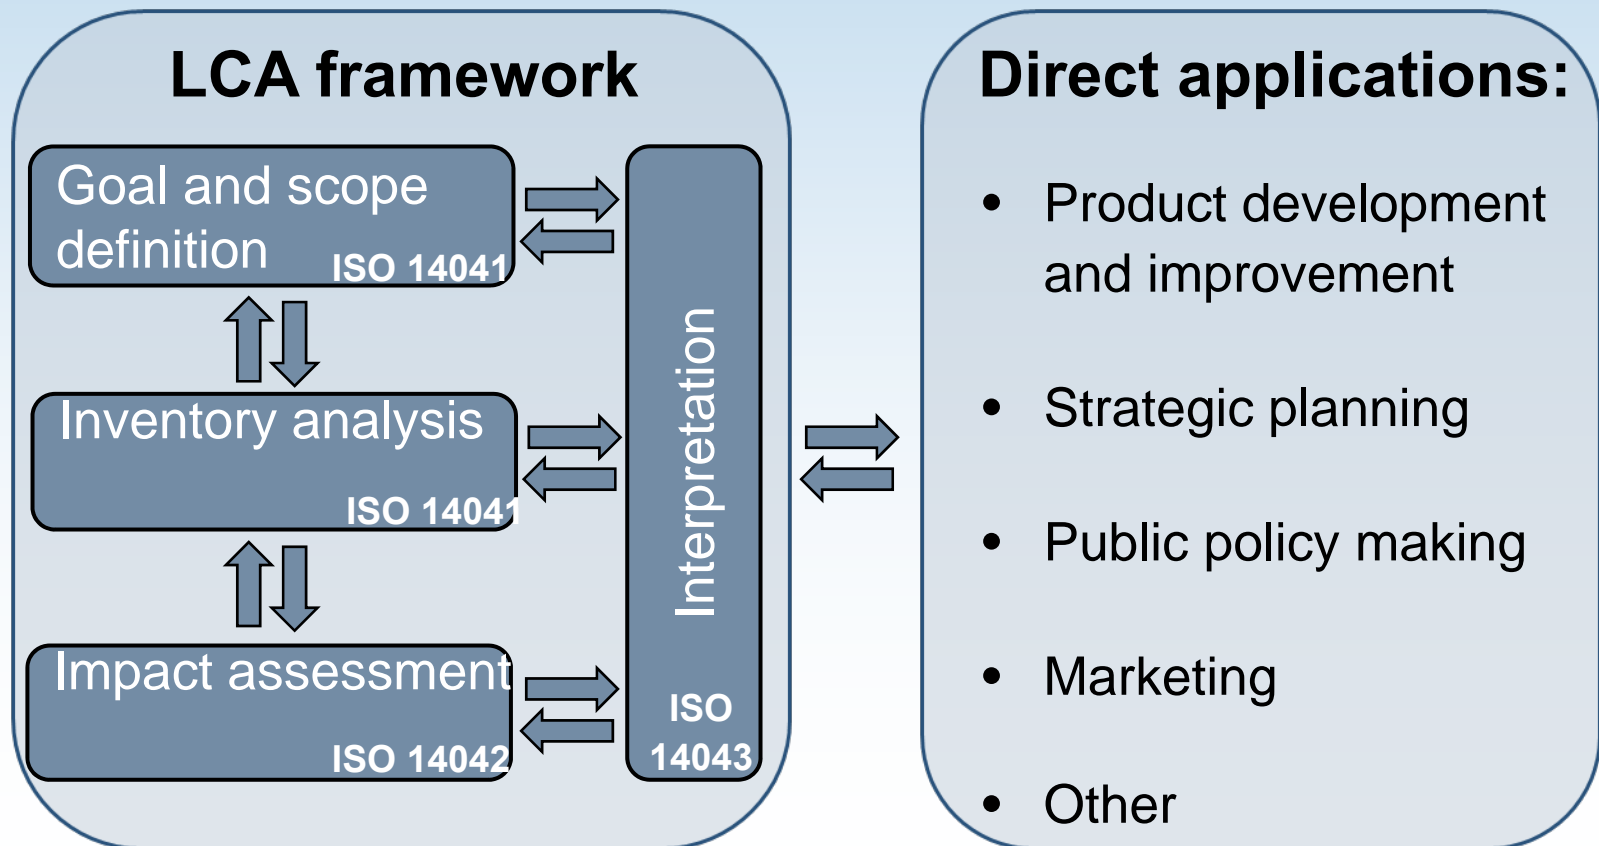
LCA framework

Goal and scope definition ISO 14041

Inventory analysis ISO 14041

Impact assessment ISO 14042

Interpretation

ISO 14043

Direct applications:

- Product development and improvement
- Strategic planning
- Public policy making
- Marketing
- Other